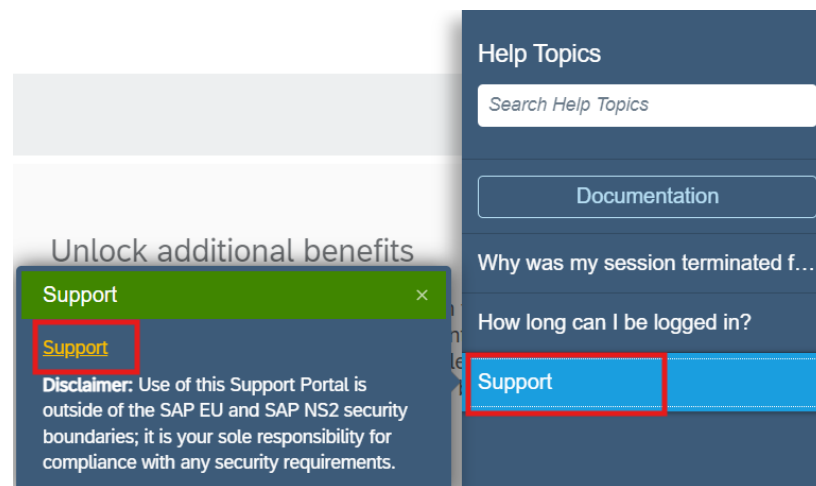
Unlock additional benefits

Support ×

Support

**Disclaimer:** Use of this Support Portal is outside of the SAP EU and SAP NS2 security boundaries; it is your sole responsibility for compliance with any security requirements.

Help Topics

Search Help Topics

Documentation

Why was my session terminated f…

How long can I be logged in?

Support